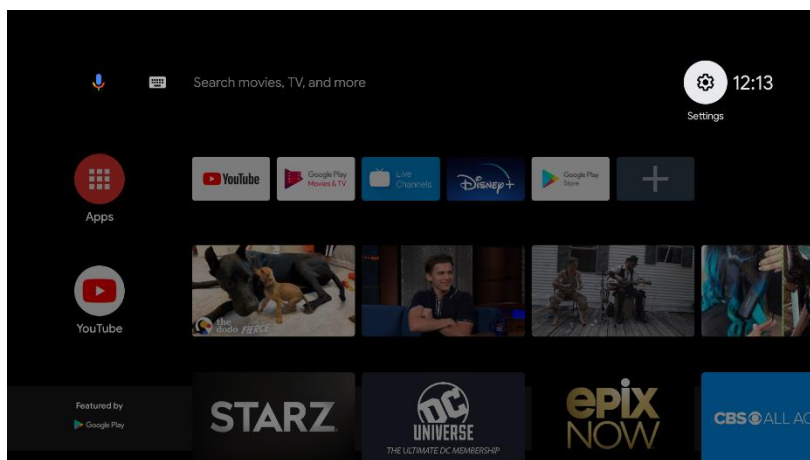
Search movies, TV, and more

12:13

Settings

Apps

YouTube

YouTube

Google Play Movies & TV

Live Channels

Disney+

Google Play Store

the dodo FIERCE

Featured by

Google Play

STARZ

DC UNIVERSE

THE ULTIMATE DC MEMBERSHIP

epix NOW

CBS ALL AC